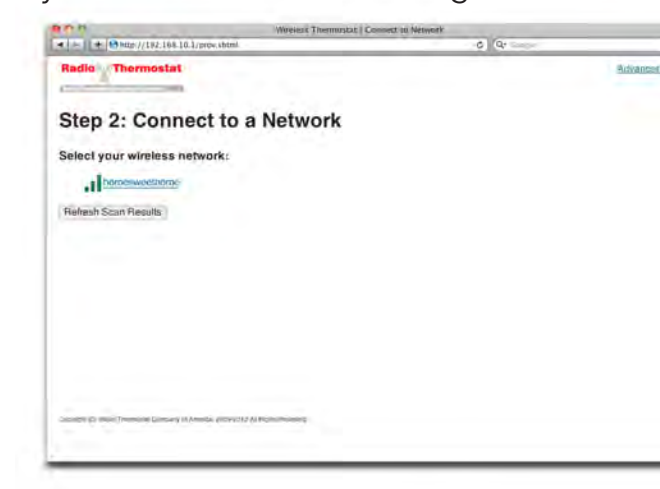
Wireless Thermostat | Connect to Network

http://192.168.10.1/prov.shtml

Q- Google

Radio Thermostat

Advanced

Step 2: Connect to a Network

Select your wireless network:

homesweethome

Refresh Scan Results

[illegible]